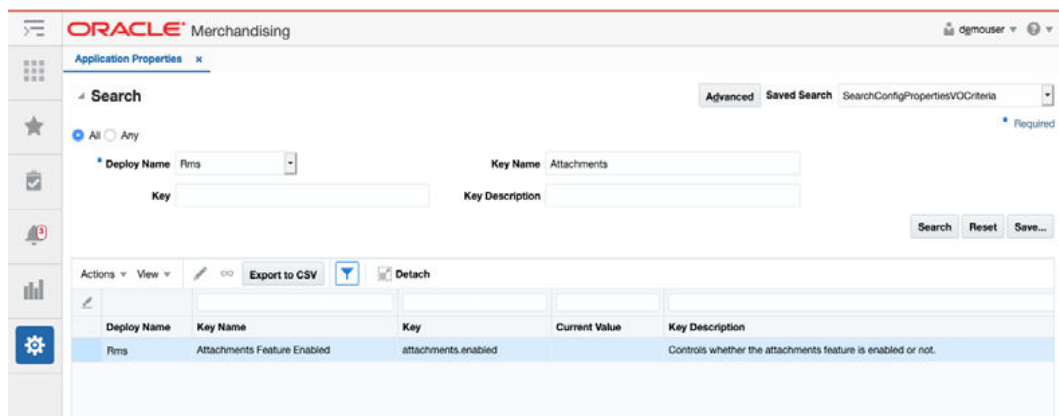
ORACLE Merchandising

demouser

Application Properties ×

Search

Advanced Saved Search SearchConfigPropertiesVOCriteria

* Required

All Any

* Deploy Name Rms

Key Name Attachments

Key

Key Description

Search Reset Save...

Actions View Export to CSV Detach

| Deploy Name | Key Name | Key | Current Value | Key Description |
|---|---|---|---|---|
| Rms | Attachments Feature Enabled | attachments.enabled | | Controls whether the attachments feature is enabled or not. |